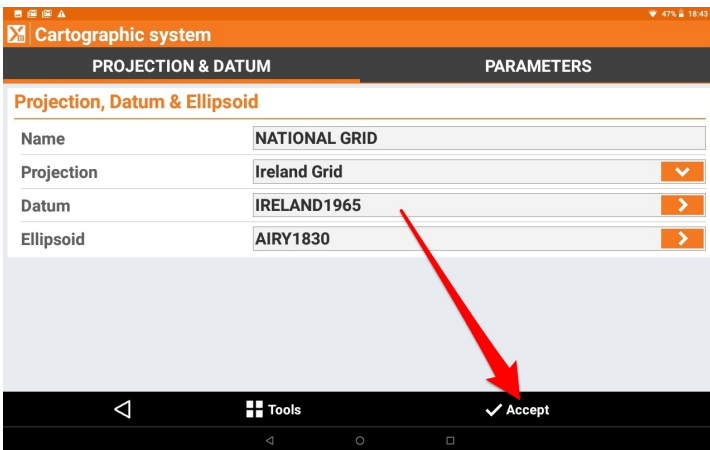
47% 18:43

Cartographic system

PROJECTION & DATUM

PARAMETERS

Projection, Datum & Ellipsoid

| Name | NATIONAL GRID |
|---|---|
| Projection | Ireland Grid |
| Datum | IRELAND1965 |
| Ellipsoid | AIRY1830 |

Tools

Accept